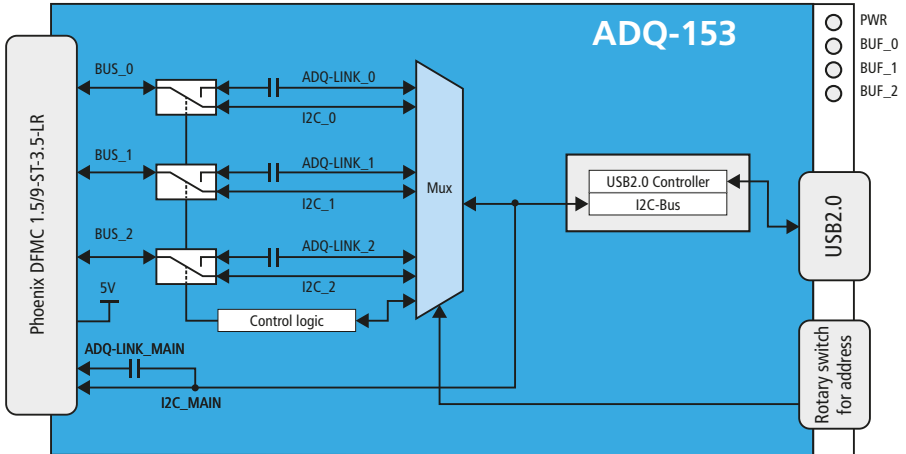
ADQ-153

PWR
BUF_0
BUF_1
BUF_2

Phoenix DFMC 1.5/9-ST-3.5-LR

BUS_0
ADQ-LINK_0
I2C_0

BUS_1
ADQ-LINK_1
I2C_1

BUS_2
ADQ-LINK_2
I2C_2

5V

Mux

USB2.0 Controller
I2C-Bus

USB2.0

Control logic

ADQ-LINK_MAIN
I2C_MAIN

Rotary switch for address